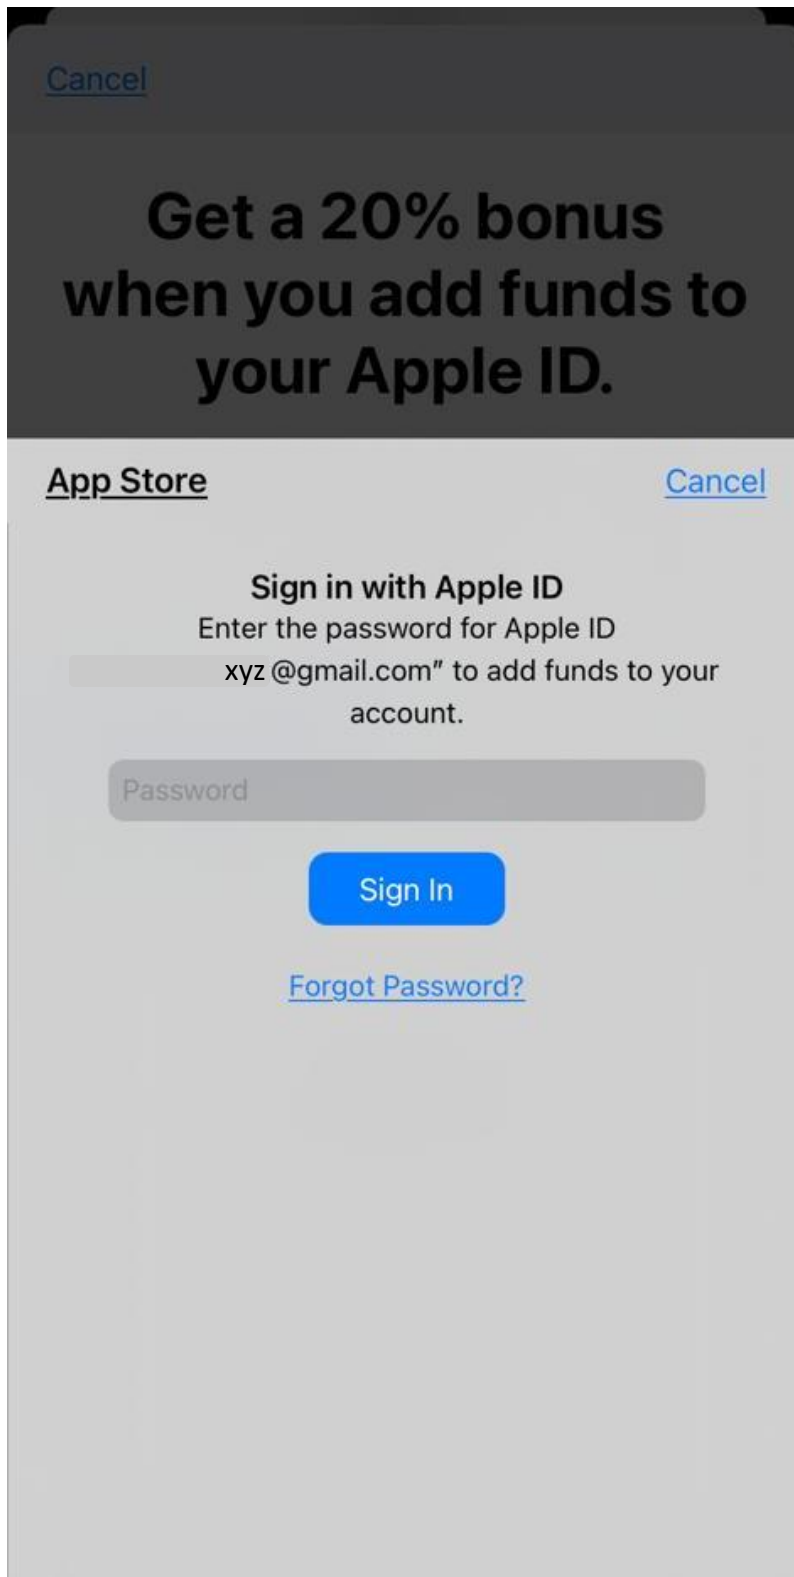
Cancel

Get a 20% bonus when you add funds to your Apple ID.

App Store

Cancel

Sign in with Apple ID

Enter the password for Apple ID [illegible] xyz @gmail.com" to add funds to your account.

Password

Sign In

Forgot Password?